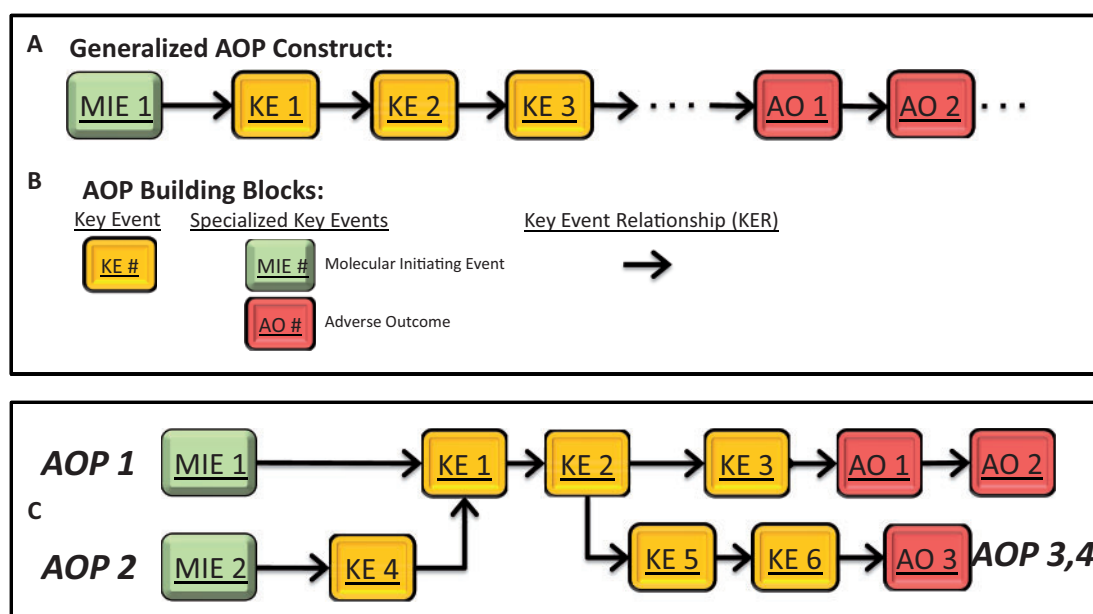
A Generalized AOP Construct:

MIE 1 → KE 1 → KE 2 → KE 3 → · · · → AO 1 → AO 2 · · ·

B AOP Building Blocks:

Key Event

KE #

Specialized Key Events

MIE # Molecular Initiating Event

AO # Adverse Outcome

Key Event Relationship (KER)

AOP 1 MIE 1 KE 1 KE 2 KE 3 AO 1 AO 2

C

AOP 2 MIE 2 KE 4 KE 5 KE 6 AO 3 AOP 3,4